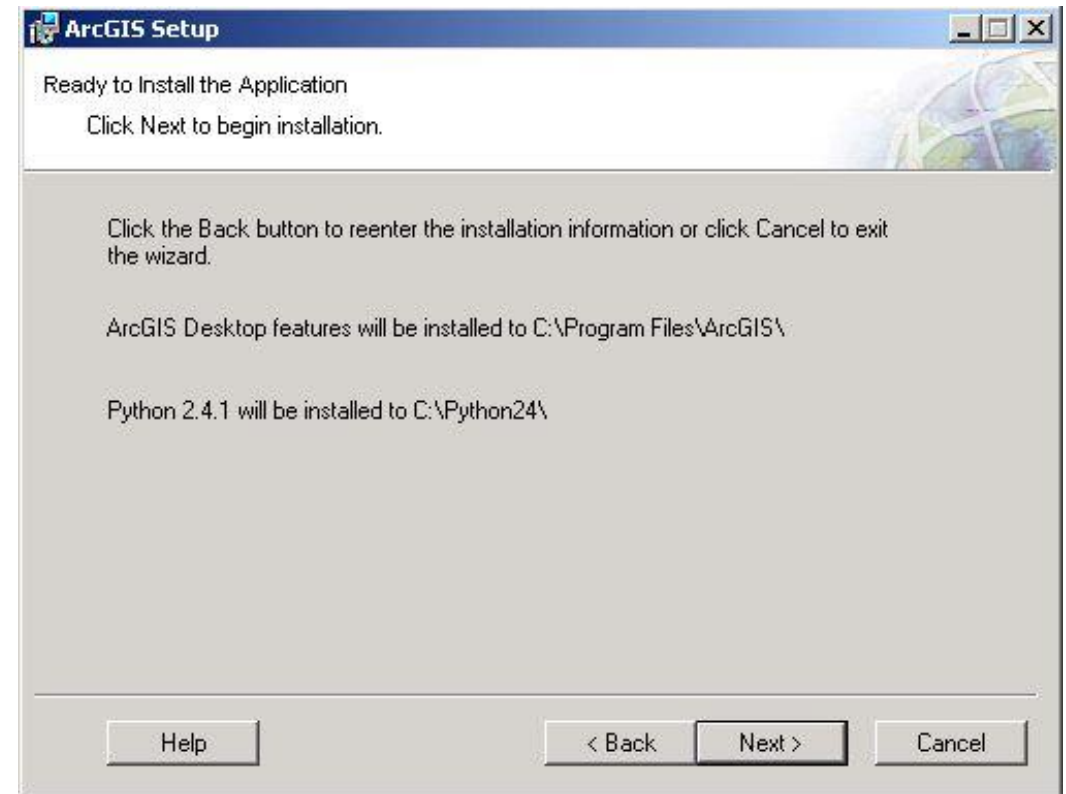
ArcGIS Setup

Ready to Install the Application

Click Next to begin installation.

Click the Back button to reenter the installation information or click Cancel to exit the wizard.

ArcGIS Desktop features will be installed to C:\Program Files\ArcGIS\

Python 2.4.1 will be installed to C:\Python24\

Help

< Back

Next >

Cancel